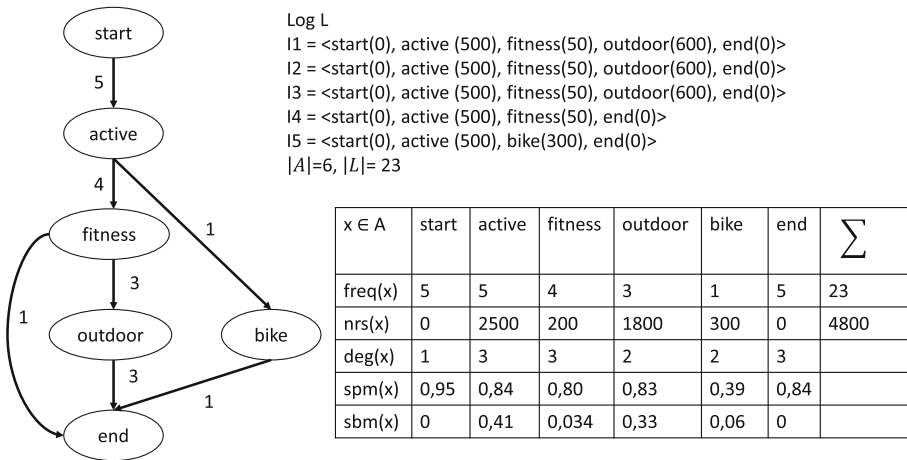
start

5

active

4

1

fitness

3

1

outdoor

bike

3

1

end

Log L
I1 = <start(0), active (500), fitness(50), outdoor(600), end(0)>
I2 = <start(0), active (500), fitness(50), outdoor(600), end(0)>
I3 = <start(0), active (500), fitness(50), outdoor(600), end(0)>
I4 = <start(0), active (500), fitness(50), end(0)>
I5 = <start(0), active (500), bike(300), end(0)>
$|A|$=6, $|L|$= 23

| x ∈ A | start | active | fitness | outdoor | bike | end | $\sum$ |
|---|---|---|---|---|---|---|---|
| freq(x) | 5 | 5 | 4 | 3 | 1 | 5 | 23 |
| nrs(x) | 0 | 2500 | 200 | 1800 | 300 | 0 | 4800 |
| deg(x) | 1 | 3 | 3 | 2 | 2 | 3 | |
| spm(x) | 0,95 | 0,84 | 0,80 | 0,83 | 0,39 | 0,84 | |
| sbm(x) | 0 | 0,41 | 0,034 | 0,33 | 0,06 | 0 | |